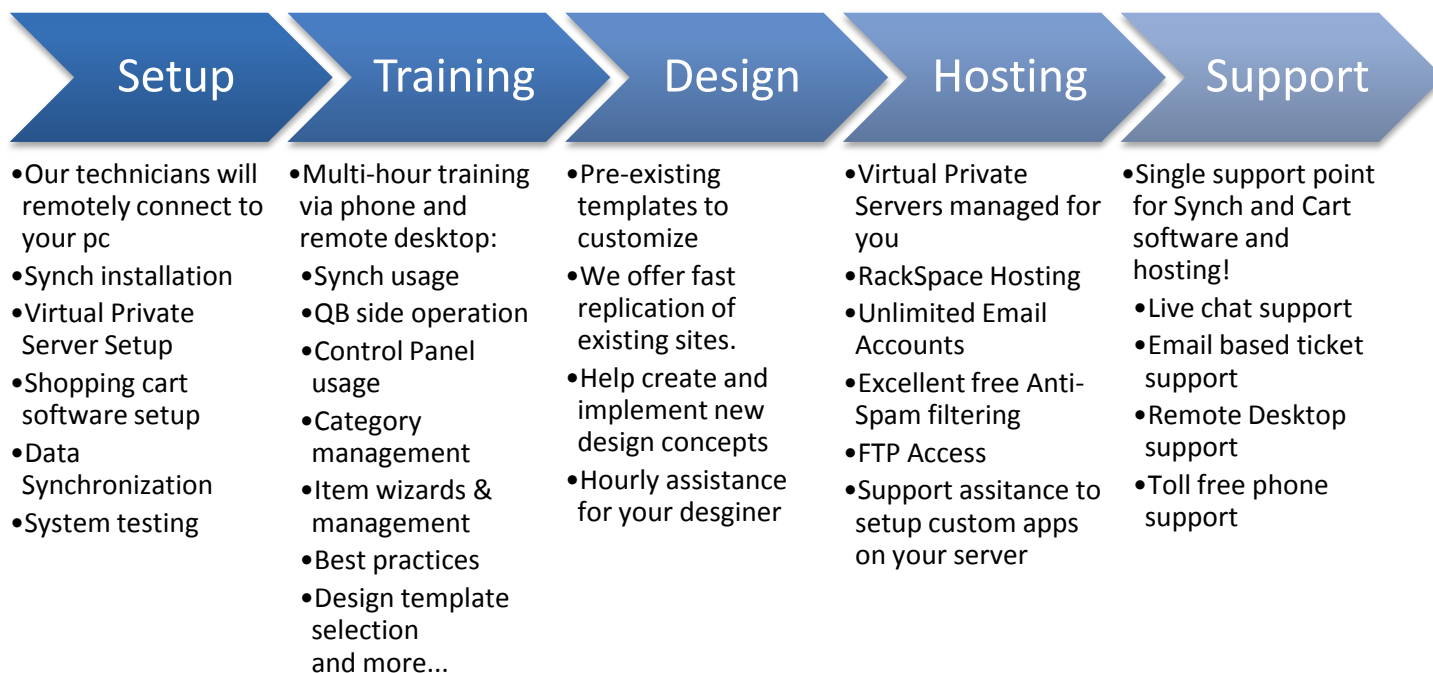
Setup

•Our technicians will remotely connect to your pc
•Synch installation
•Virtual Private Server Setup
•Shopping cart software setup
•Data Synchronization
•System testing

Training

•Multi-hour training via phone and remote desktop:
•Synch usage
•QB side operation
•Control Panel usage
•Category management
•Item wizards & management
•Best practices
•Design template selection
and more...

Design

•Pre-existing templates to customize
•We offer fast replication of existing sites.
•Help create and implement new design concepts
•Hourly assistance for your desginer

Hosting

•Virtual Private Servers managed for you
•RackSpace Hosting
•Unlimited Email Accounts
•Excellent free Anti-Spam filtering
•FTP Access
•Support assitance to setup custom apps on your server

Support

•Single support point for Synch and Cart software and hosting!
•Live chat support
•Email based ticket support
•Remote Desktop support
•Toll free phone support